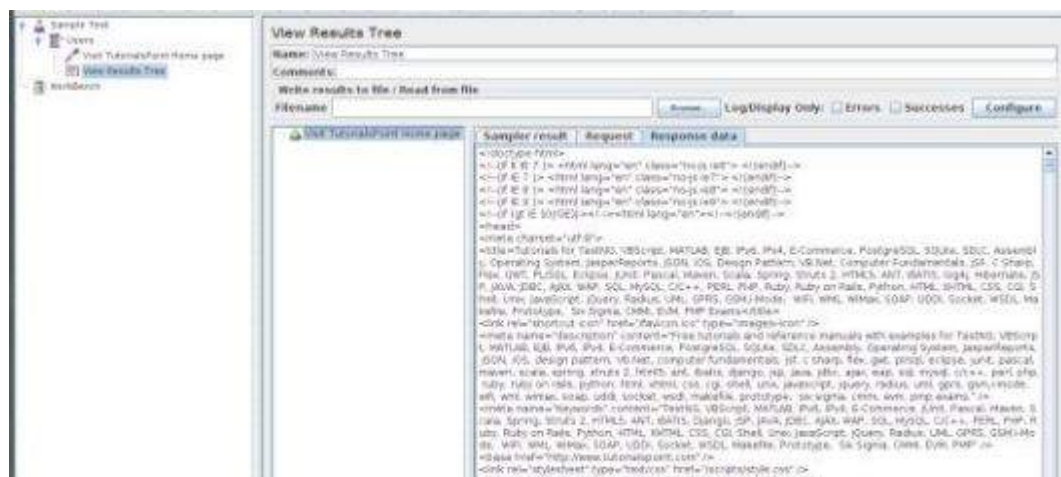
Sample Test
Users
Visit TutorialsPoint Home page
View Results Tree
WorkBench

View Results Tree
Name: View Results Tree
Comments:
Write results to file / Read from file
Filename
Browse... Log/Display Only: Errors Successes Configure

Visit TutorialsPoint Home page

Sampler result Request Response data

<!doctype html>
<!--[if IE 7 ]> <html lang="en" class="no-js ie7"> <![endif]-->
<!--[if IE 7 ]> <html lang="en" class="no-js ie7"> <![endif]-->
<!--[if IE 8 ]> <html lang="en" class="no-js ie8"> <![endif]-->
<!--[if IE 9 ]> <html lang="en" class="no-js ie9"> <![endif]-->
<!--[if (gt IE 9)|!(IE)]><!--><html lang="en"><!--<![endif]-->
<head>
<meta charset="utf-8">
<title>Tutorials for TestNG, VBScript, MATLAB, EJB, IPv6, IPv4, E-Commerce, PostgreSQL, SQLite, SDLC, Assembly, Operating System, JasperReports, JSON, iOS, Design Pattern, VB.Net, Computer Fundamentals, JSF, C Sharp, Flex, GWT, PL/SQL, Eclipse, JUnit, Pascal, Maven, Scala, Spring, Struts 2, HTML5, ANT, iBATIS, log4j, Hibernate, JSP, JAVA, JDBC, AJAX, WAP, SQL, MySQL, C/C++, PERL, PHP, Ruby, Ruby on Rails, Python, HTML, XHTML, CSS, CGI, Shell, Unix, JavaScript, jQuery, Radius, UML, GPRS, GSM-Mode, WiFi, WML, WiMax, SOAP, UDDI, Socket, WSDL, Makefile, Prototype, Six Sigma, CMMI, EVM, PMP Exams</title>
<link rel="shortcut icon" href="/favicon.ico" type="image/x-icon" />
<meta name="description" content="Free tutorials and reference manuals with examples for TestNG, VBScript, MATLAB, EJB, IPv6, IPv4, E-Commerce, PostgreSQL, SQLite, SDLC, Assembly, Operating System, JasperReports, JSON, iOS, design pattern, vb.net, computer fundamentals, jsf, c sharp, flex, gwt, plsql, eclipse, junit, pascal, maven, scala, spring, struts 2, html5, ant, ibatis, django, jsp, java, jdbc, ajax, wap, sql, mysql, c/c++, perl, php, ruby, ruby on rails, python, html, xhtml, css, cgi, shell, unix, javascript, jquery, radius, uml, gprs, gsm-mode, wifi, wml, wimax, soap, uddi, socket, wsdl, makefile, prototype, six sigma, cmmi, evm, pmp exams." />
<meta name="keywords" content="TestNG, VBScript, MATLAB, IPv6, IPv4, E-Commerce, JUnit, Pascal, Maven, Scala, Spring, Struts 2, HTML5, ANT, iBATIS, Django, JSP, JAVA, JDBC, AJAX, WAP, SQL, MySQL, C/C++, PERL, PHP, Ruby, Ruby on Rails, Python, HTML, XHTML, CSS, CGI, Shell, Unix, JavaScript, jQuery, Radius, UML, GPRS, GSM-Mode, WiFi, WML, WiMax, SOAP, UDDI, Socket, WSDL, Makefile, Prototype, Six Sigma, CMMI, EVM, PMP" />
<base href="http://www.tutorialspoint.com/" />
<link rel="stylesheet" type="text/css" href="/scripts/style.css" />